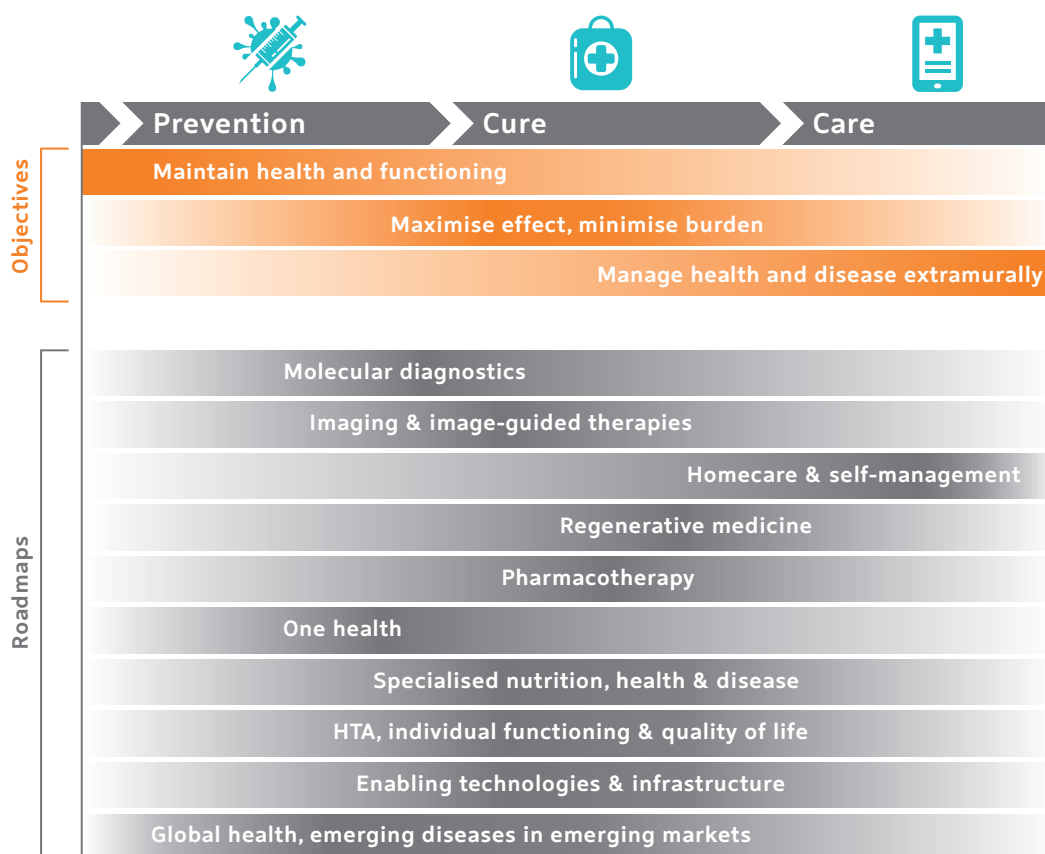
Prevention
Cure
Care

Objectives

Maintain health and functioning

Maximise effect, minimise burden

Manage health and disease extramurally

Roadmaps

Molecular diagnostics

Imaging & image-guided therapies

Homecare & self-management

Regenerative medicine

Pharmacotherapy

One health

Specialised nutrition, health & disease

HTA, individual functioning & quality of life

Enabling technologies & infrastructure

Global health, emerging diseases in emerging markets